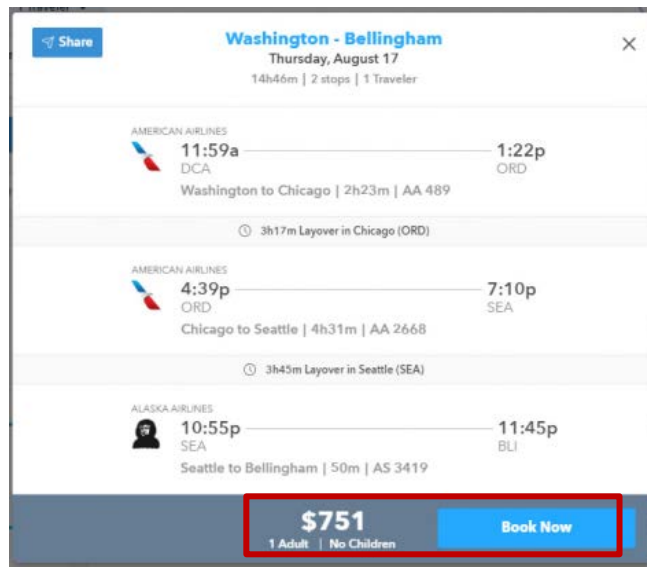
1 Traveler

Share

Washington - Bellingham
Thursday, August 17
14h46m | 2 stops | 1 Traveler

AMERICAN AIRLINES
11:59a DCA
1:22p ORD
Washington to Chicago | 2h23m | AA 489

3h17m Layover in Chicago (ORD)

AMERICAN AIRLINES
4:39p ORD
7:10p SEA
Chicago to Seattle | 4h31m | AA 2668

3h45m Layover in Seattle (SEA)

ALASKA AIRLINES
10:55p SEA
11:45p BLI
Seattle to Bellingham | 50m | AS 3419

$751
1 Adult | No Children

Book Now